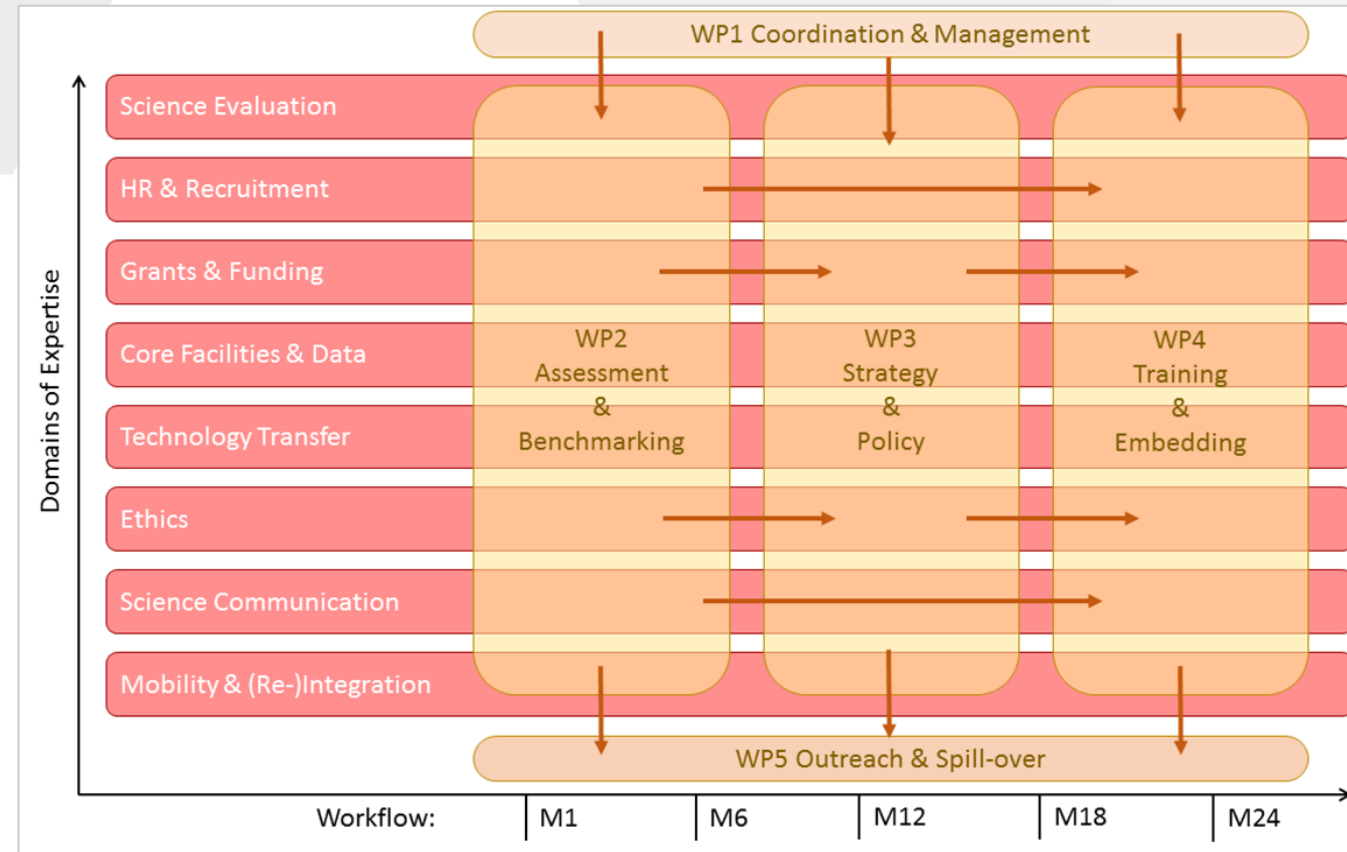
WP1 Coordination & Management

Domains of Expertise

Science Evaluation

HR & Recruitment

Grants & Funding

Core Facilities & Data

Technology Transfer

Ethics

Science Communication

Mobility & (Re-)Integration

WP2
Assessment
&
Benchmarking

WP3
Strategy
&
Policy

WP4
Training
&
Embedding

WP5 Outreach & Spill-over

Workflow: M1 M6 M12 M18 M24